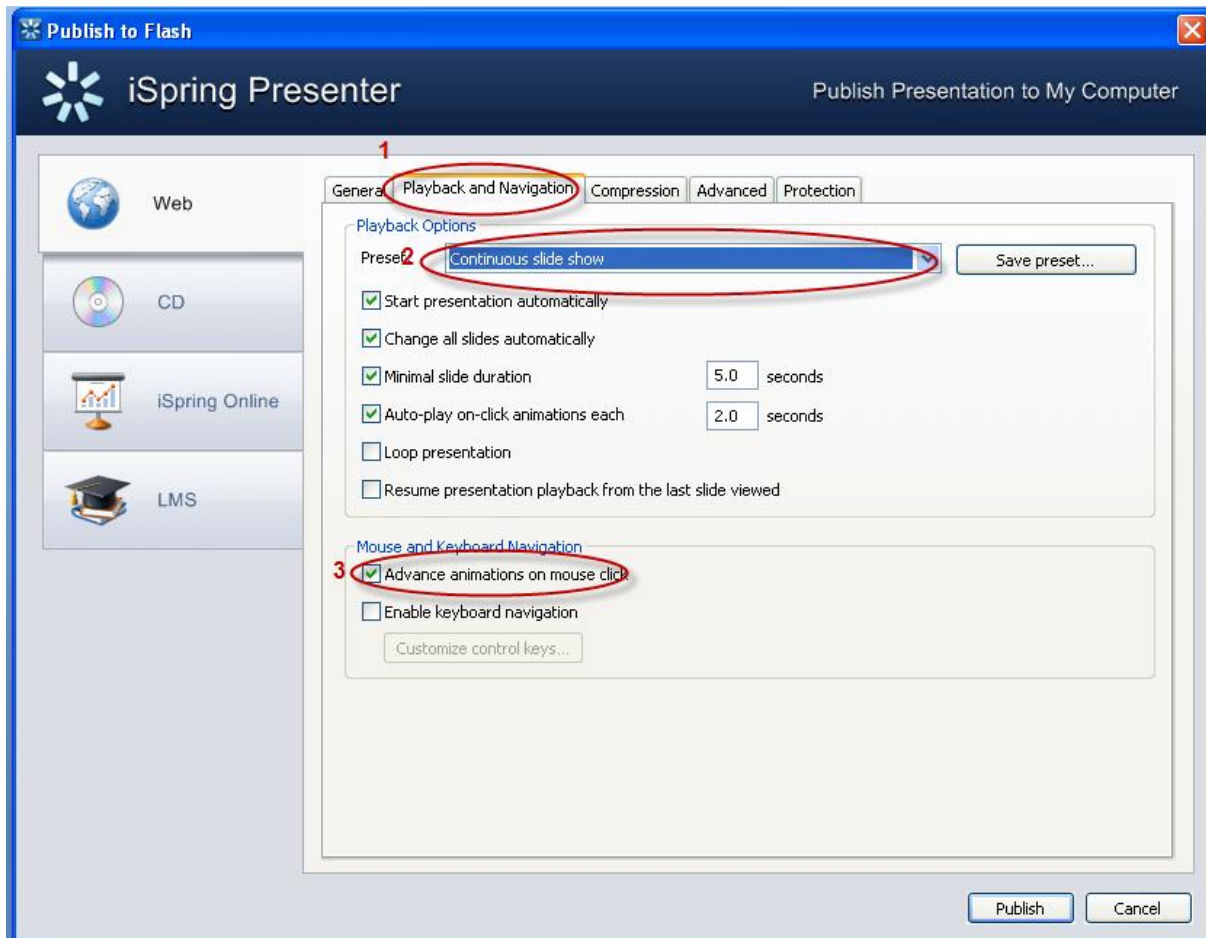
Publish to Flash

iSpring Presenter

Publish Presentation to My Computer

Web

CD

iSpring Online

LMS

1

Genera

Playback and Navigation

Compression

Advanced

Protection

Playback Options

Prese

2

Continuous slide show

Save preset...

Start presentation automatically

Change all slides automatically

Minimal slide duration

5.0

seconds

Auto-play on-click animations each

2.0

seconds

Loop presentation

Resume presentation playback from the last slide viewed

Mouse and Keyboard Navigation

3

Advance animations on mouse click

Enable keyboard navigation

Customize control keys...

Publish

Cancel